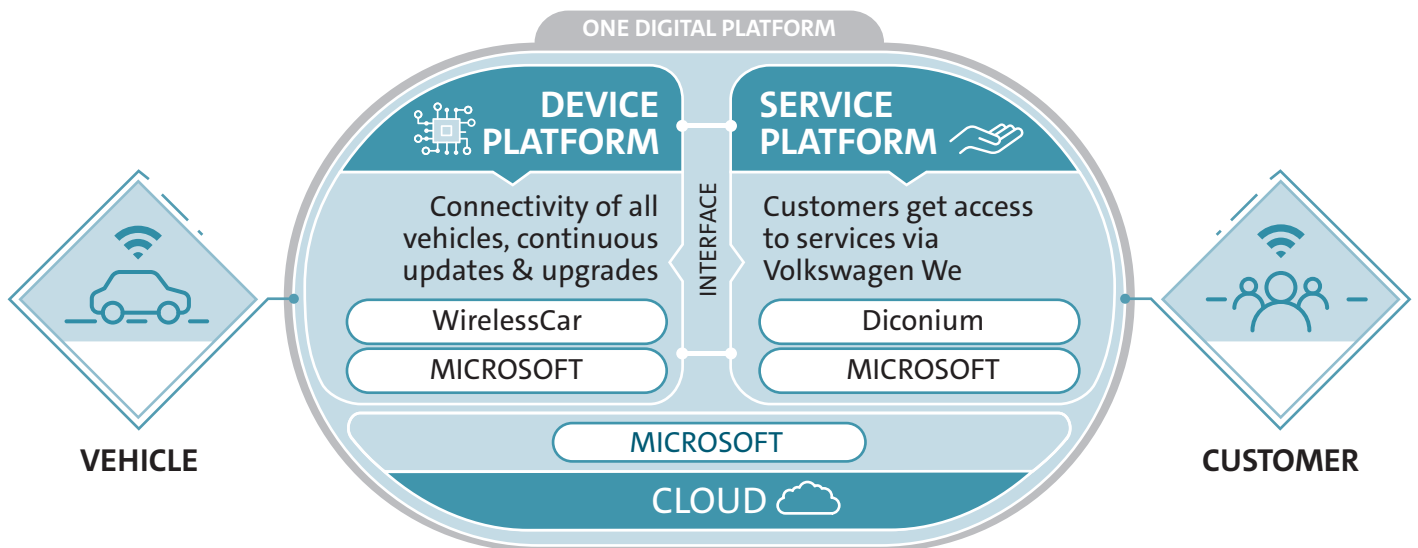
ONE DIGITAL PLATFORM

DEVICE PLATFORM

Connectivity of all vehicles, continuous updates & upgrades

WirelessCar

MICROSOFT

INTERFACE

SERVICE PLATFORM

Customers get access to services via Volkswagen We

Diconium

MICROSOFT

MICROSOFT

CLOUD

VEHICLE

CUSTOMER